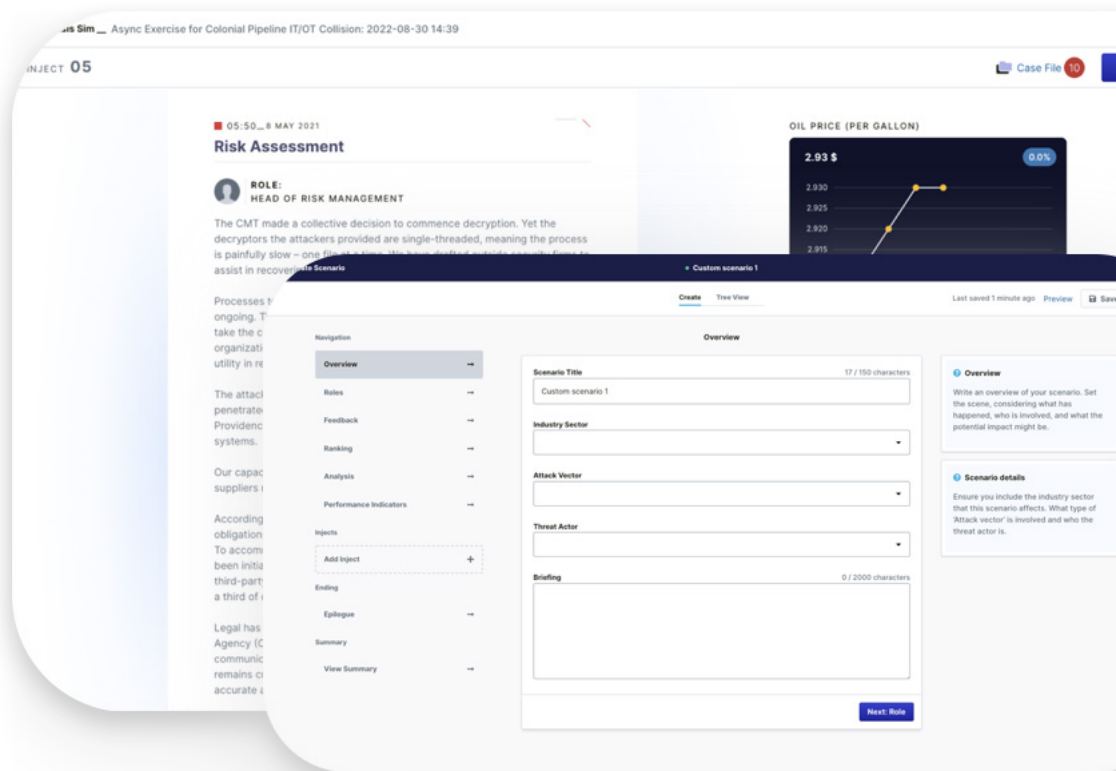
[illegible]is Sim _ Async Exercise for Colonial Pipeline IT/OT Collision: 2022-08-30 14:39

INJECT 05

Case File 10

05:50_8 MAY 2021

Risk Assessment

ROLE:
HEAD OF RISK MANAGEMENT

The CMT made a collective decision to commence decryption. Yet the decryptors the attackers provided are single-threaded, meaning the process is painfully slow – one file at a time. We have drafted outside security firms to assist in recover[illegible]

Processes t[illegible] ongoing. T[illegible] take the c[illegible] organizati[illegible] utility in re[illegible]

The attac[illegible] penetrate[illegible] Providenc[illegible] systems.

Our capac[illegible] suppliers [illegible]

According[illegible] obligation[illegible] To accom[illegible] been initia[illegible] third-party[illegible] a third of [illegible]

Legal has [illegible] Agency (C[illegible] communic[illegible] remains c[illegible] accurate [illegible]

OIL PRICE (PER GALLON)

2.93 $

0.0%

2.930
2.925
2.920
2.915

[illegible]e Scenario

Custom scenario 1

Create Tree View

Last saved 1 minute ago Preview Save

Navigation

Overview →
Roles →
Feedback →
Ranking →
Analysis →
Performance Indicators →

Injects

Add Inject +

Ending

Epilogue →

Summary

View Summary →

Overview

Scenario Title 17 / 150 characters
Custom scenario 1

Industry Sector

Attack Vector

Threat Actor

Briefing 0 / 2000 characters

Next: Role

Overview
Write an overview of your scenario. Set the scene, considering what has happened, who is involved, and what the potential impact might be.

Scenario details
Ensure you include the industry sector that this scenario affects. What type of 'Attack vector' is involved and who the threat actor is.